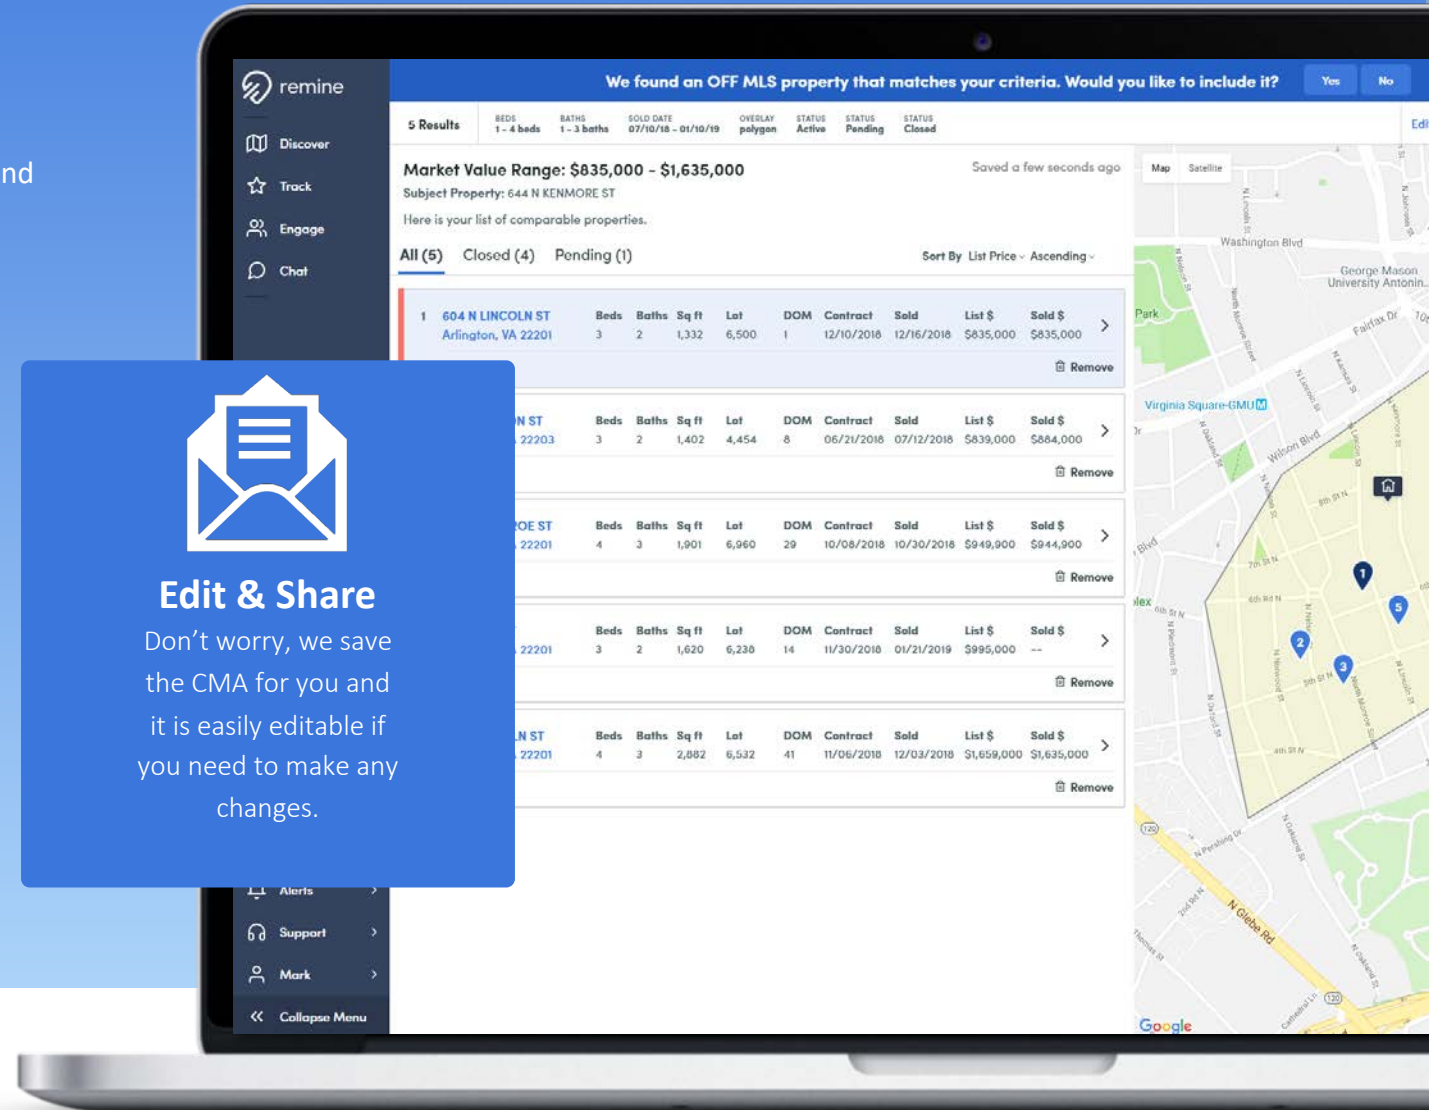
nd

remine

Discover
Track
Engage
Chat

We found an OFF MLS property that matches your criteria. Would you like to include it? Yes No

5 Results | BEDS 1 - 4 beds | BATHS 1 - 3 baths | SOLD DATE 07/10/18 - 01/10/19 | OVERLAY polygon | STATUS Active | STATUS Pending | STATUS Closed | Edi

Market Value Range: $835,000 - $1,635,000
Subject Property: 644 N KENMORE ST
Here is your list of comparable properties.

Saved a few seconds ago

All (5) Closed (4) Pending (1)

Sort By List Price Ascending

| | Address | Beds | Baths | Sq ft | Lot | DOM | Contract | Sold | List $ | Sold $ |
|---|---|---|---|---|---|---|---|---|---|---|
| 1 | 604 N LINCOLN ST Arlington, VA 22201 | 3 | 2 | 1,332 | 6,500 | 1 | 12/10/2018 | 12/16/2018 | $835,000 | $835,000 |
| | N ST 22203 | 3 | 2 | 1,402 | 4,454 | 8 | 06/21/2018 | 07/12/2018 | $839,000 | $884,000 |
| | OE ST 22201 | 4 | 3 | 1,901 | 6,960 | 29 | 10/08/2018 | 10/30/2018 | $949,900 | $944,900 |
| | 22201 | 3 | 2 | 1,620 | 6,238 | 14 | 11/30/2018 | 01/21/2019 | $995,000 | -- |
| | N ST 22201 | 4 | 3 | 2,882 | 6,532 | 41 | 11/06/2018 | 12/03/2018 | $1,659,000 | $1,635,000 |

Remove
Remove
Remove
Remove
Remove

Edit & Share
Don’t worry, we save the CMA for you and it is easily editable if you need to make any changes.

Alerts
Support
Mark
Collapse Menu

Map Satellite
Washington Blvd
George Mason University Antonin...
Park
Fairfax Dr
Virginia Square-GMU
Wilson Blvd
7th St N
6th St N
9th St N
5th St N
4th St N
N Pershing Dr
N Glebe Rd
N Oakland St
N Monroe St
N Lincoln St
N Oxford St
N Kenmore St
Blvd
lex
Google